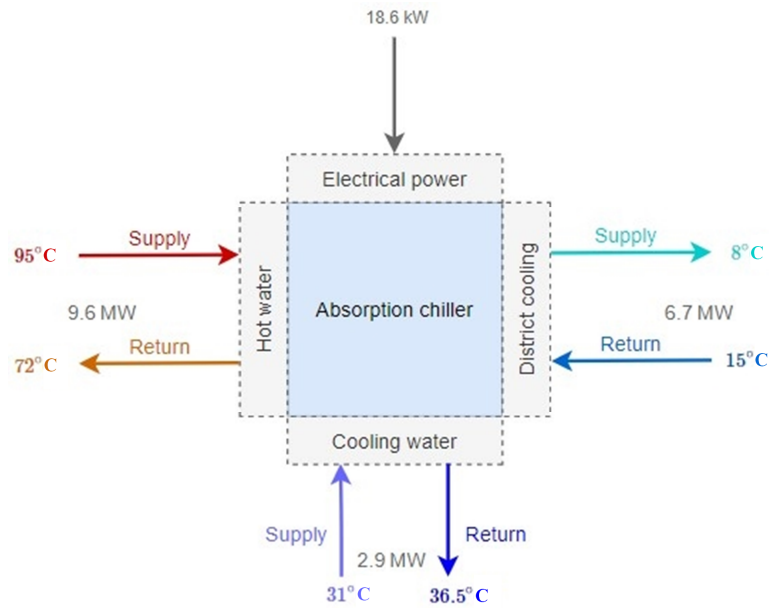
18.6 kW

Electrical power

$95^{\circ}$C

Supply

Hot water

9.6 MW

$72^{\circ}$C

Return

Absorption chiller

Supply

$8^{\circ}$C

District cooling

6.7 MW

Return

$15^{\circ}$C

Cooling water

Supply

2.9 MW

$31^{\circ}$C

Return

$36.5^{\circ}$C